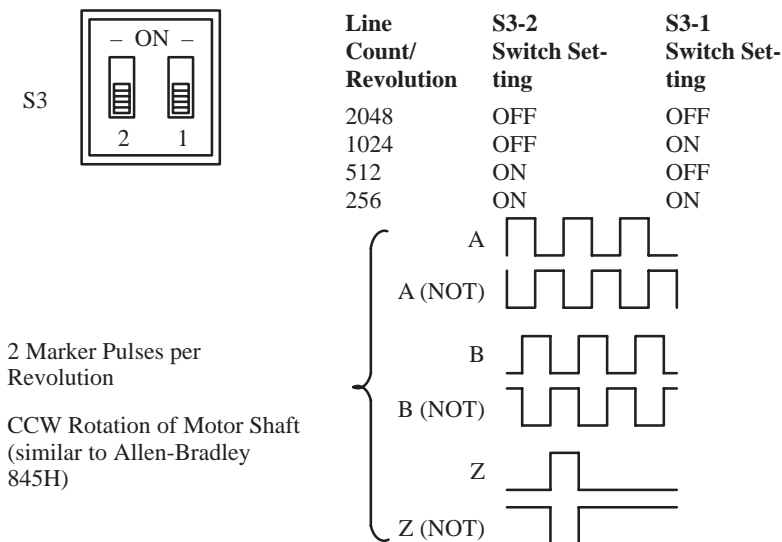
S3

– ON –

2 1

| Line Count/ Revolution | S3-2 Switch Setting | S3-1 Switch Setting |
|---|---|---|
| 2048 | OFF | OFF |
| 1024 | OFF | ON |
| 512 | ON | OFF |
| 256 | ON | ON |

A

A (NOT)

B

B (NOT)

Z

Z (NOT)

2 Marker Pulses per Revolution

CCW Rotation of Motor Shaft (similar to Allen-Bradley 845H)